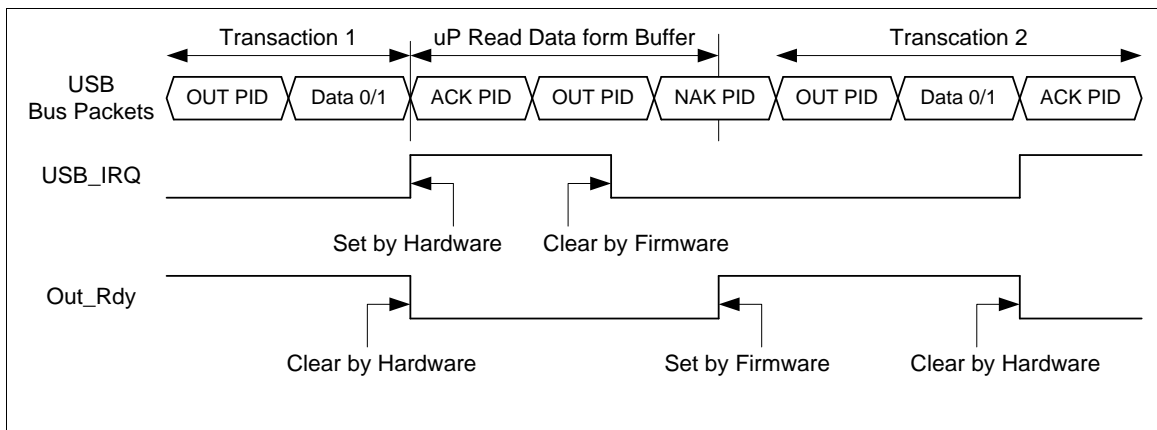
Transaction 1
uP Read Data form Buffer
Transcation 2

USB Bus Packets
OUT PID
Data 0/1
ACK PID
OUT PID
NAK PID
OUT PID
Data 0/1
ACK PID

USB_IRQ
Set by Hardware
Clear by Firmware

Out_Rdy
Clear by Hardware
Set by Firmware
Clear by Hardware